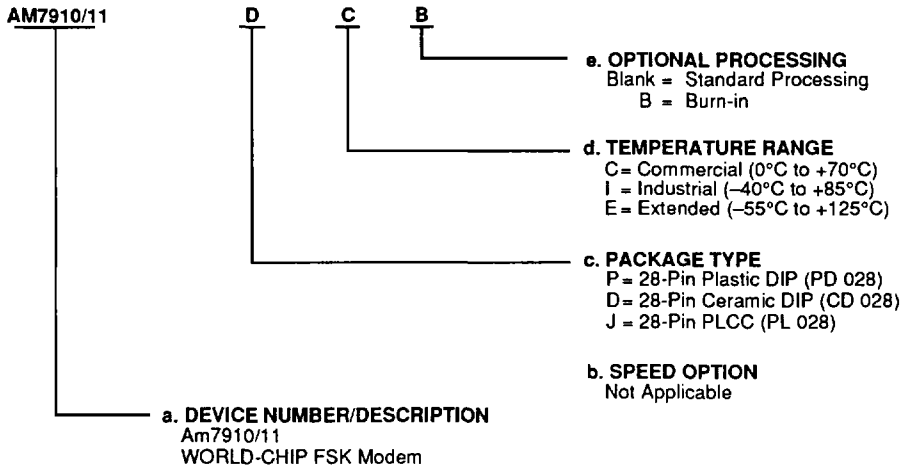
AM7910/11 D C B

e. OPTIONAL PROCESSING
Blank = Standard Processing
B = Burn-in

d. TEMPERATURE RANGE
C = Commercial (0°C to +70°C)
I = Industrial (–40°C to +85°C)
E = Extended (–55°C to +125°C)

c. PACKAGE TYPE
P = 28-Pin Plastic DIP (PD 028)
D = 28-Pin Ceramic DIP (CD 028)
J = 28-Pin PLCC (PL 028)

b. SPEED OPTION
Not Applicable

a. DEVICE NUMBER/DESCRIPTION
Am7910/11
WORLD-CHIP FSK Modem